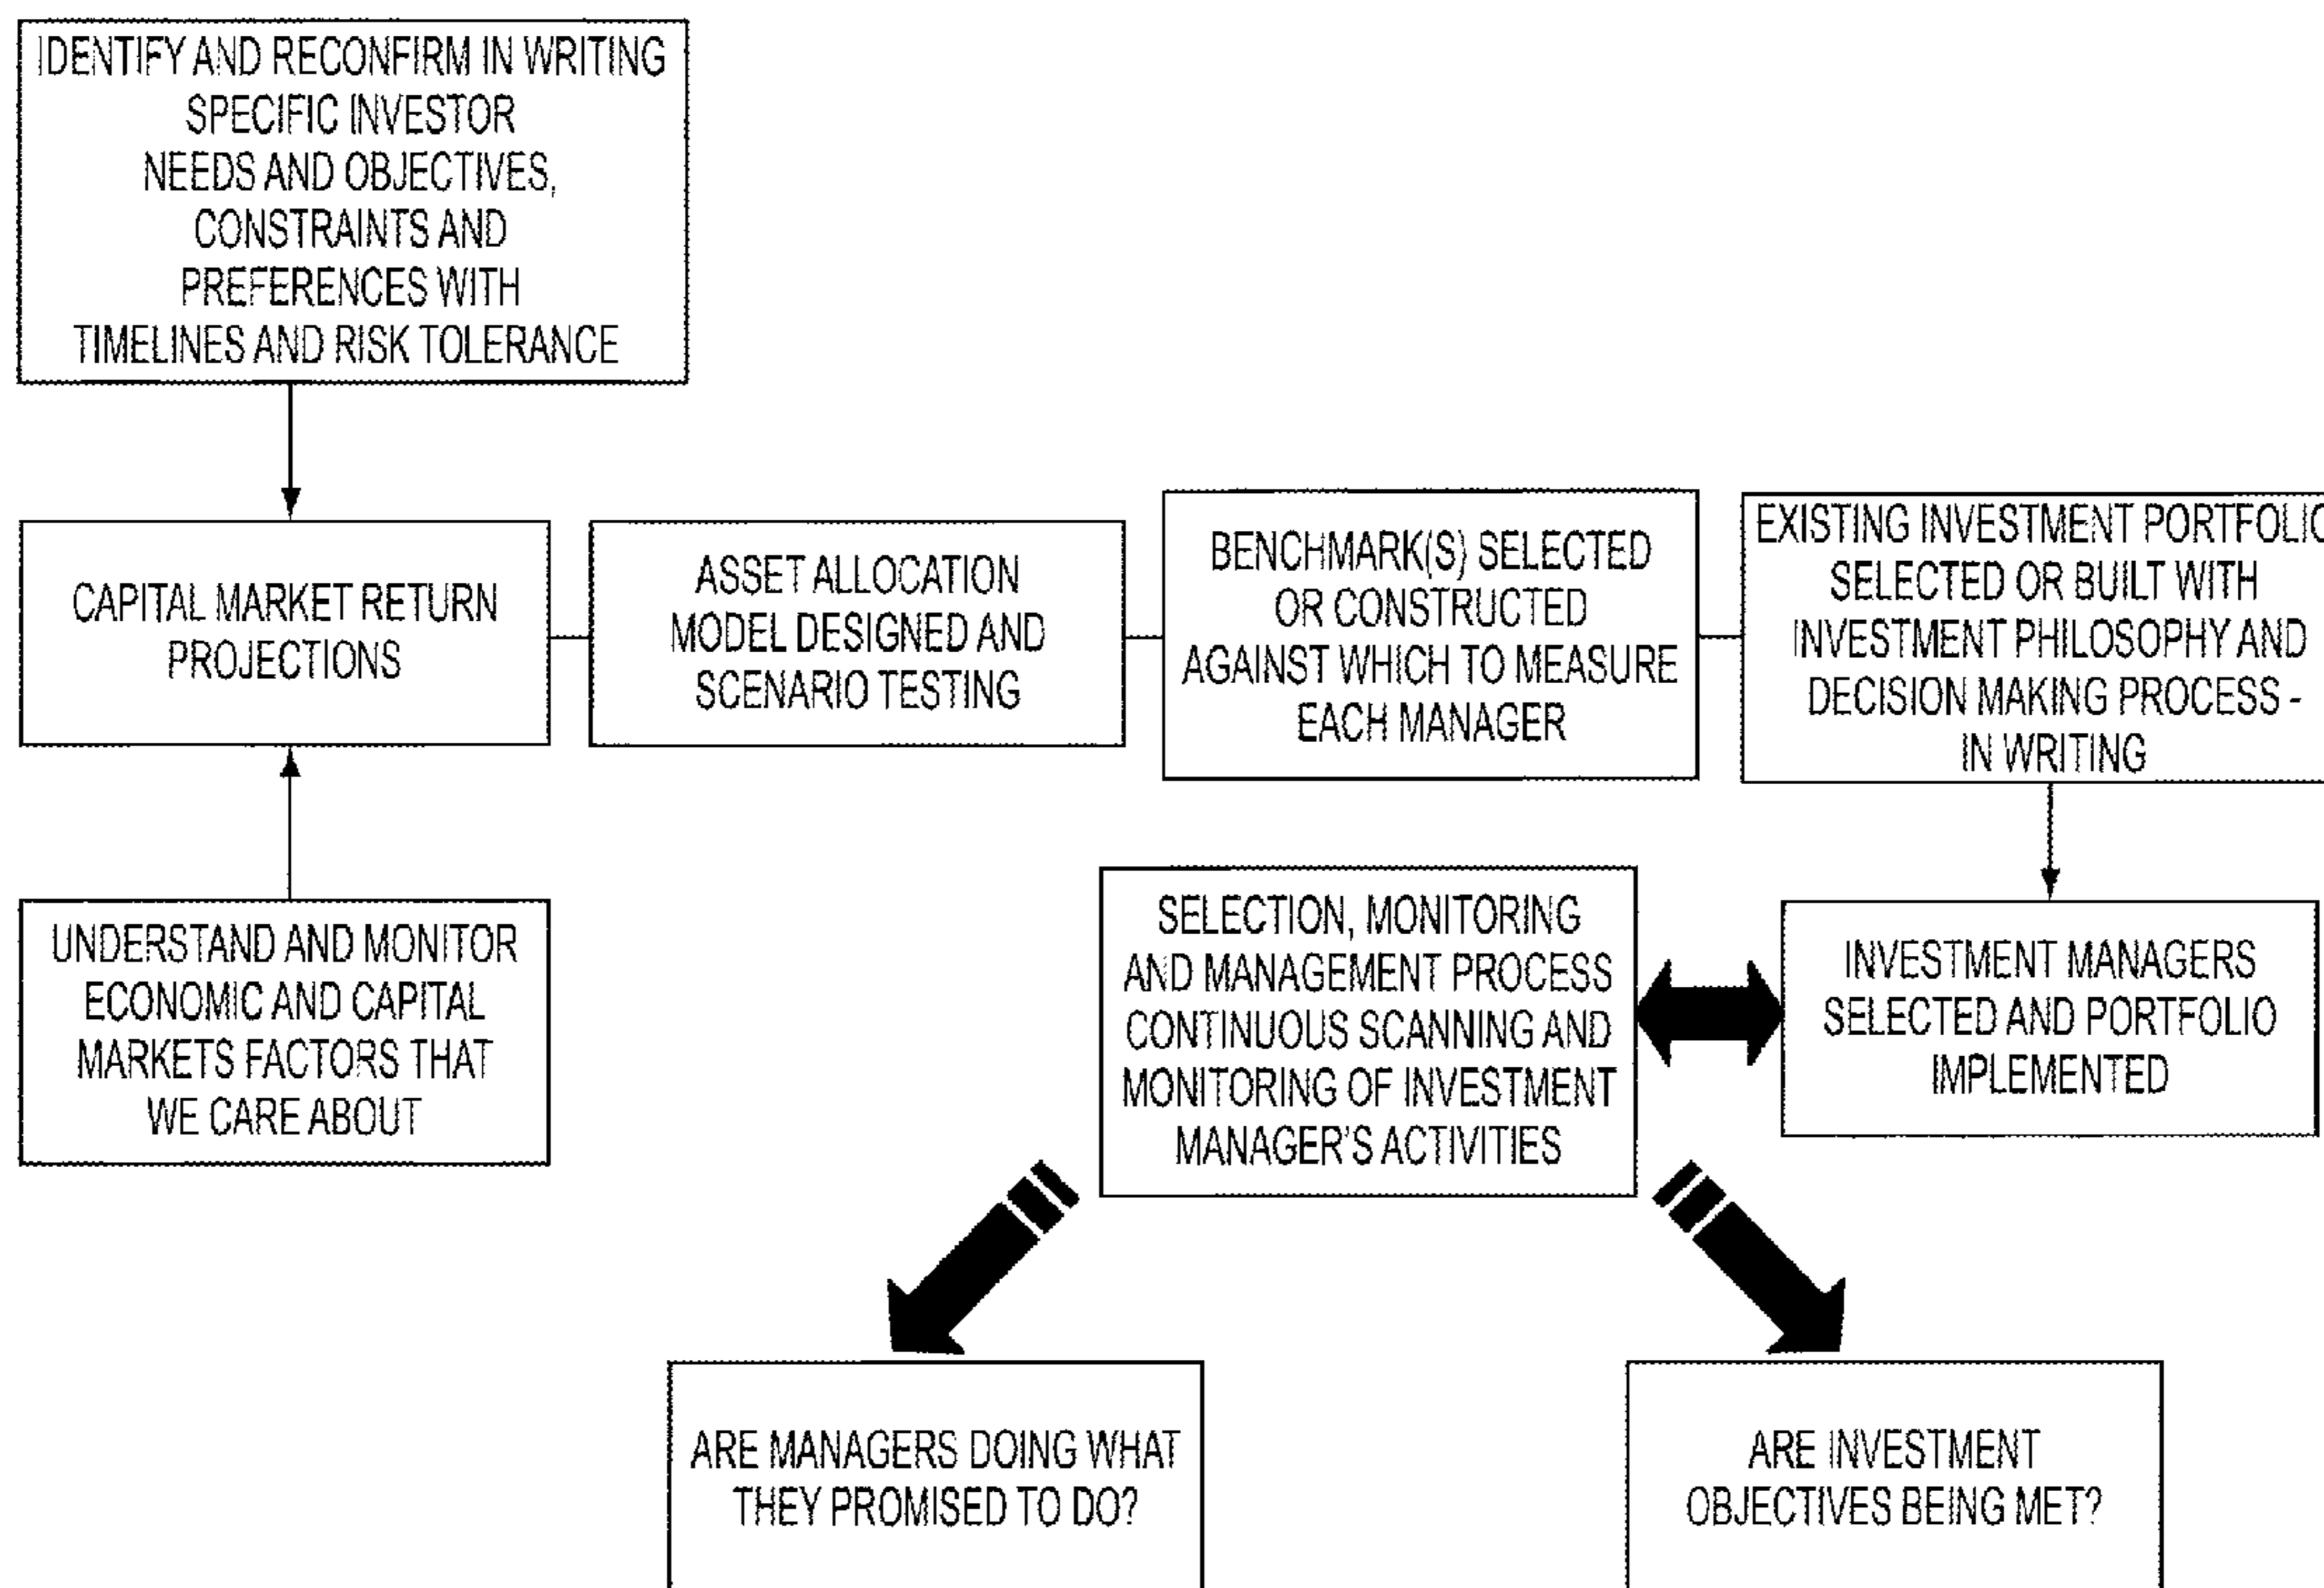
IDENTIFY AND RECONFIRM IN WRITING SPECIFIC INVESTOR NEEDS AND OBJECTIVES, CONSTRAINTS AND PREFERENCES WITH TIMELINES AND RISK TOLERANCE

CAPITAL MARKET RETURN PROJECTIONS

ASSET ALLOCATION MODEL DESIGNED AND SCENARIO TESTING

BENCHMARK(S) SELECTED OR CONSTRUCTED AGAINST WHICH TO MEASURE EACH MANAGER

EXISTING INVESTMENT PORTFOLI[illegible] SELECTED OR BUILT WITH INVESTMENT PHILOSOPHY AND DECISION MAKING PROCESS - IN WRITING

UNDERSTAND AND MONITOR ECONOMIC AND CAPITAL MARKETS FACTORS THAT WE CARE ABOUT

SELECTION, MONITORING AND MANAGEMENT PROCESS CONTINUOUS SCANNING AND MONITORING OF INVESTMENT MANAGER'S ACTIVITIES

INVESTMENT MANAGERS SELECTED AND PORTFOLIO IMPLEMENTED

ARE MANAGERS DOING WHAT THEY PROMISED TO DO?

ARE INVESTMENT OBJECTIVES BEING MET?